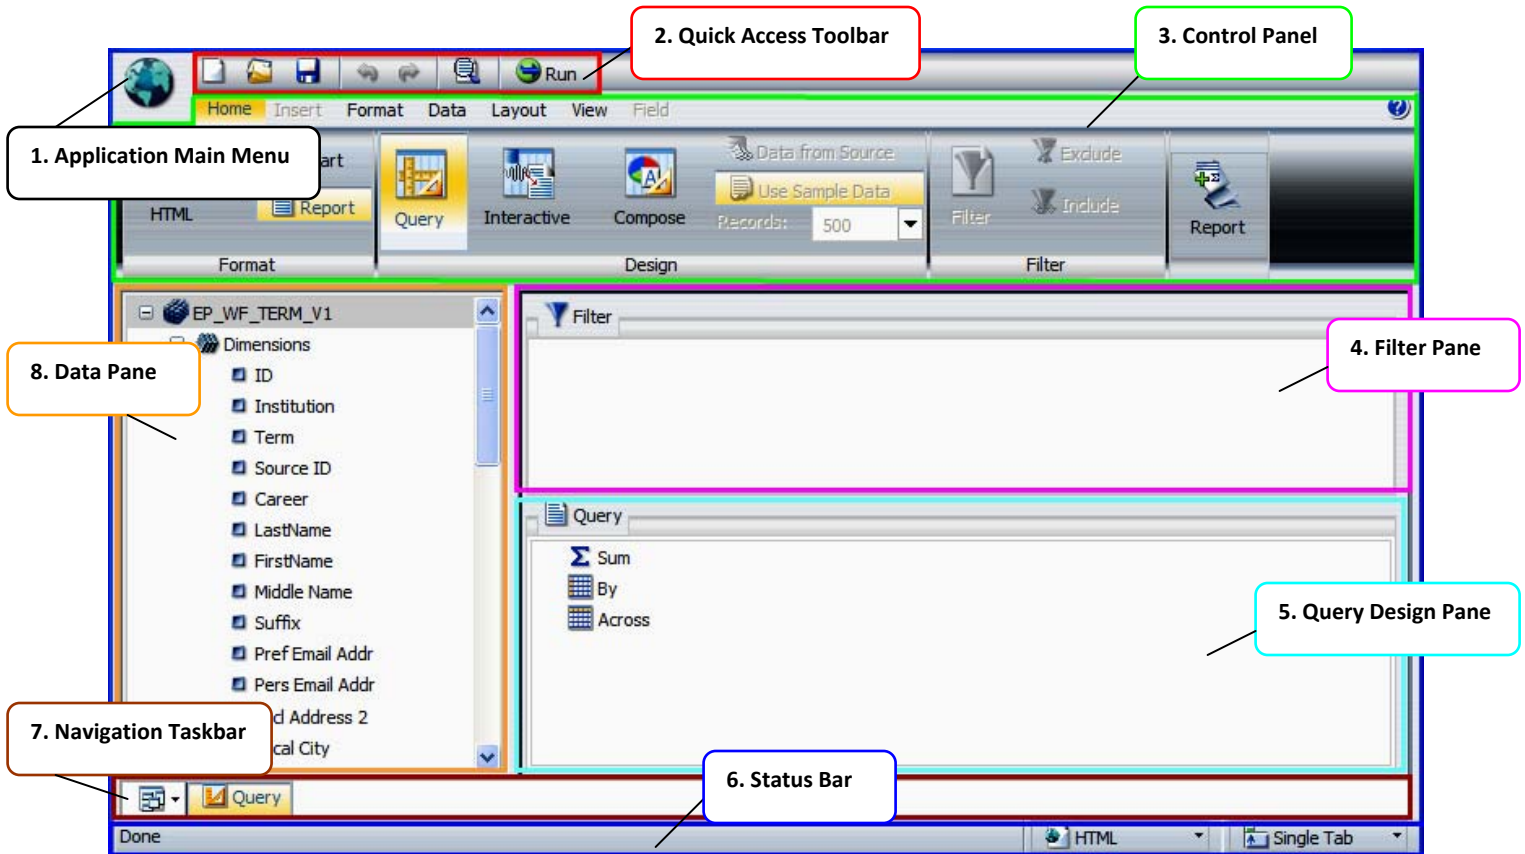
2. Quick Access Toolbar

3. Control Panel

Run

Home Insert Format Data Layout View Field

1. Application Main Menu

art

HTML

Report

Query

Interactive

Compose

Data from Source

Use Sample Data

Records: 500

Filter

Exclude

Include

Report

Format

Design

Filter

EP_WF_TERM_V1

Dimensions

8. Data Pane

ID

Institution

Term

Source ID

Career

LastName

FirstName

Middle Name

Suffix

Pref Email Addr

Pers Email Addr

d Address 2

cal City

Filter

4. Filter Pane

Query

Sum

By

Across

5. Query Design Pane

7. Navigation Taskbar

6. Status Bar

Query

Done

HTML

Single Tab